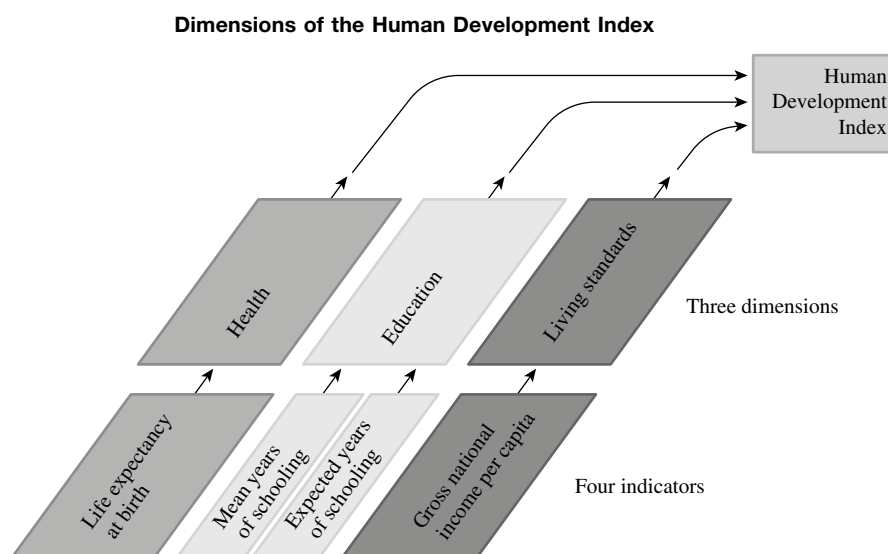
Dimensions of the Human Development Index

Human Development Index

Health

Education

Living standards

Three dimensions

Life expectancy at birth

Mean years of schooling

Expected years of schooling

Gross national income per capita

Four indicators